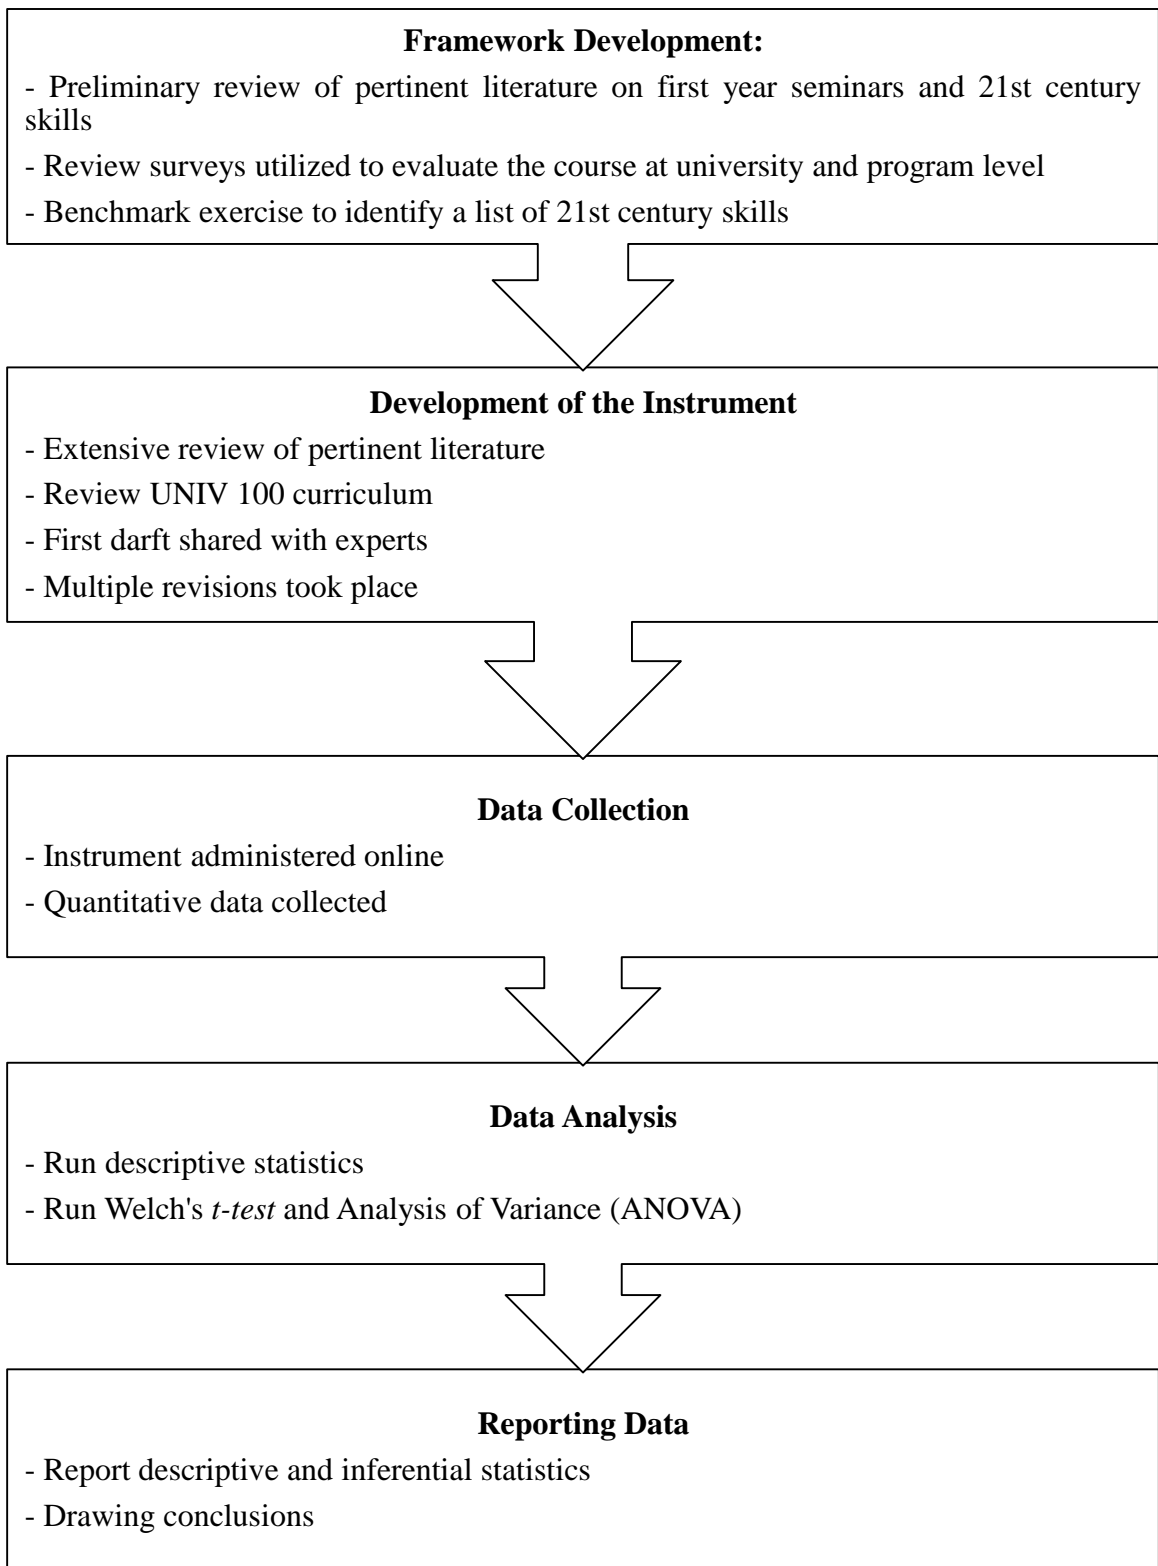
**Framework Development:**

- Preliminary review of pertinent literature on first year seminars and 21st century skills

- Review surveys utilized to evaluate the course at university and program level

- Benchmark exercise to identify a list of 21st century skills

**Development of the Instrument**

- Extensive review of pertinent literature

- Review UNIV 100 curriculum

- First darft shared with experts

- Multiple revisions took place

**Data Collection**

- Instrument administered online

- Quantitative data collected

**Data Analysis**

- Run descriptive statistics

- Run Welch's *t-test* and Analysis of Variance (ANOVA)

**Reporting Data**

- Report descriptive and inferential statistics

- Drawing conclusions